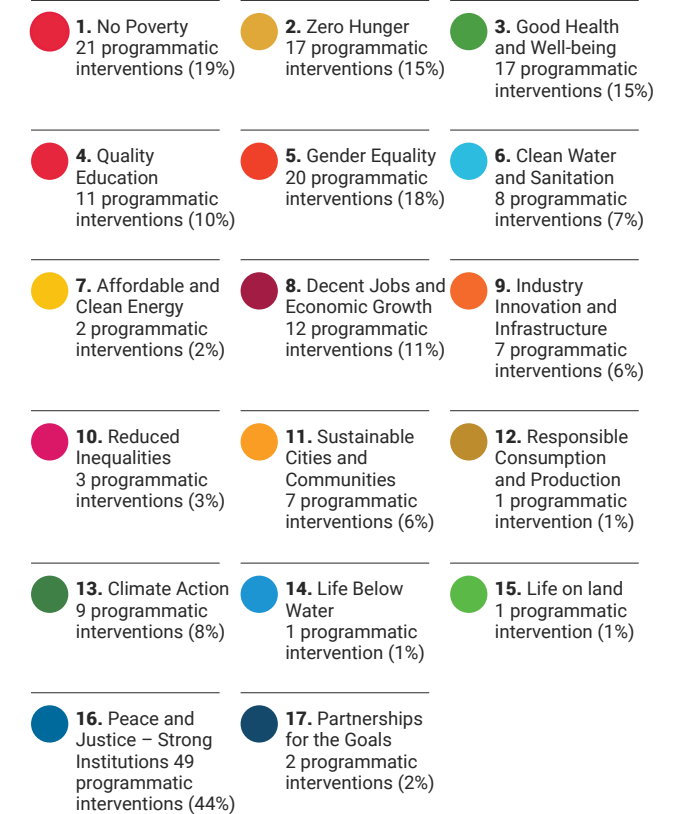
**1.** No Poverty
21 programmatic interventions (19%)

**2.** Zero Hunger
17 programmatic interventions (15%)

**3.** Good Health and Well-being
17 programmatic interventions (15%)

**4.** Quality Education
11 programmatic interventions (10%)

**5.** Gender Equality
20 programmatic interventions (18%)

**6.** Clean Water and Sanitation
8 programmatic interventions (7%)

**7.** Affordable and Clean Energy
2 programmatic interventions (2%)

**8.** Decent Jobs and Economic Growth
12 programmatic interventions (11%)

**9.** Industry Innovation and Infrastructure
7 programmatic interventions (6%)

**10.** Reduced Inequalities
3 programmatic interventions (3%)

**11.** Sustainable Cities and Communities
7 programmatic interventions (6%)

**12.** Responsible Consumption and Production
1 programmatic intervention (1%)

**13.** Climate Action
9 programmatic interventions (8%)

**14.** Life Below Water
1 programmatic intervention (1%)

**15.** Life on land
1 programmatic intervention (1%)

**16.** Peace and Justice – Strong Institutions 49 programmatic interventions (44%)

**17.** Partnerships for the Goals
2 programmatic interventions (2%)